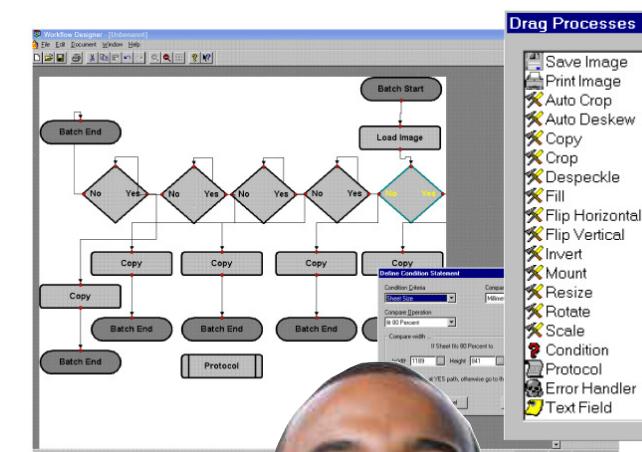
Workflow Designer - [Unbenannt]

File Edit Document Window Help

Batch Start

Batch End

Load Image

No Yes No Yes No Yes No Yes No Yes

Copy Copy Copy Copy

Copy

Batch End Batch End Batch End

Batch End

Protocol

Define Condition Statement

Condition Criteria

Sheet Size

Compare

Millime

Compare Operation

≥ 80 Percent

Compare width

If Sheet fits 80 Percent to

Width 1189 Height 841

at YES path, otherwise go to the

Drag Processes

Save Image

Print Image

Auto Crop

Auto Deskew

Copy

Crop

Despeckle

Fill

Flip Horizontal

Flip Vertical

Invert

Mount

Resize

Rotate

Scale

Condition

Protocol

Error Handler

Text Field